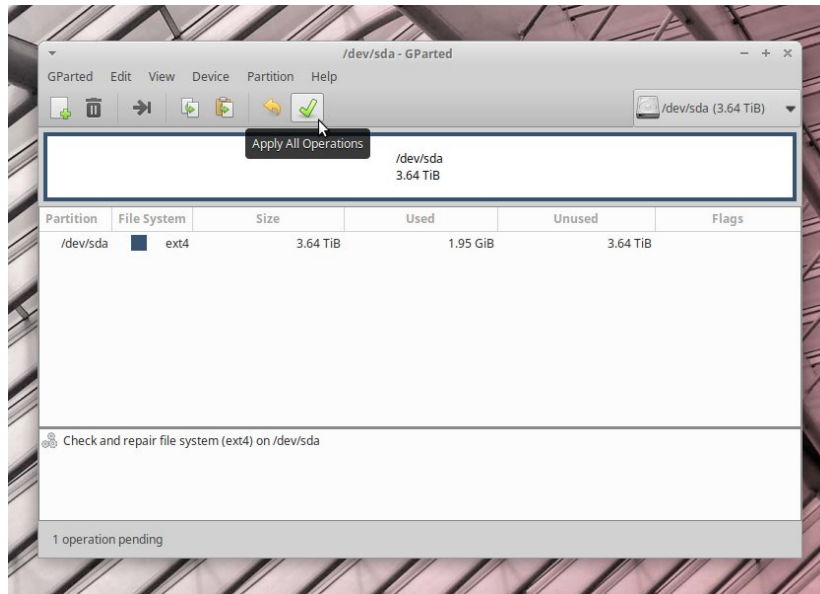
/dev/sda - GParted

GParted Edit View Device Partition Help

/dev/sda (3.64 TiB)

Apply All Operations

/dev/sda
3.64 TiB

| Partition | File System | Size | Used | Unused | Flags |
|---|---|---|---|---|---|
| /dev/sda | ext4 | 3.64 TiB | 1.95 GiB | 3.64 TiB | |

Check and repair file system (ext4) on /dev/sda

1 operation pending